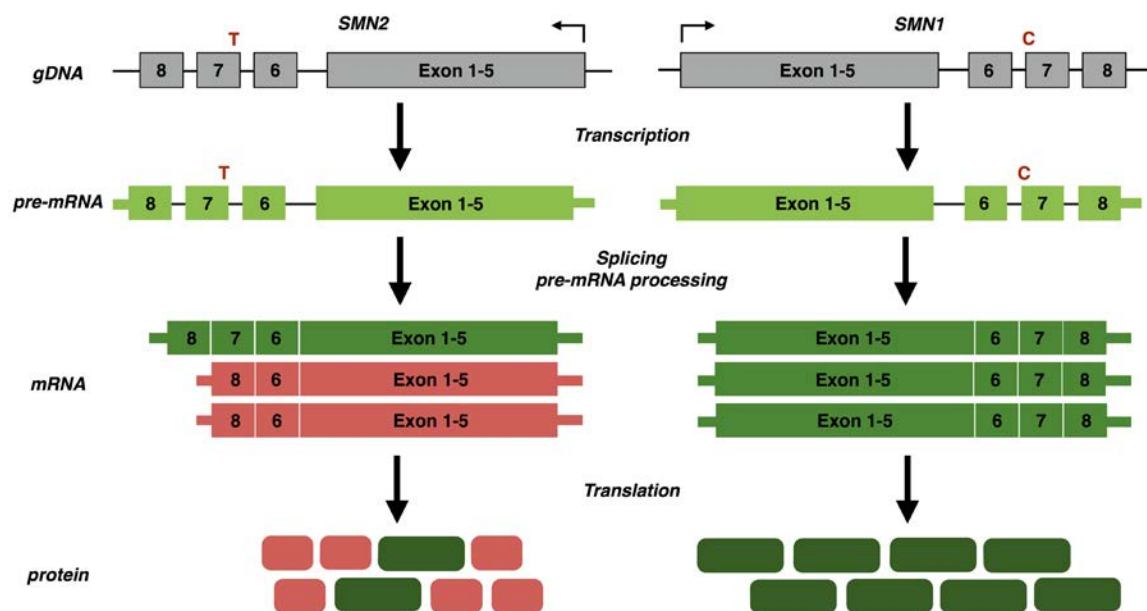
SMN2

SMN1

T

C

gDNA

8

7

6

Exon 1-5

Exon 1-5

6

7

8

Transcription

T

C

pre-mRNA

8

7

6

Exon 1-5

Exon 1-5

6

7

8

Splicing
pre-mRNA processing

8

7

6

Exon 1-5

Exon 1-5

6

7

8

mRNA

8

6

Exon 1-5

Exon 1-5

6

7

8

8

6

Exon 1-5

Exon 1-5

6

7

8

Translation

protein